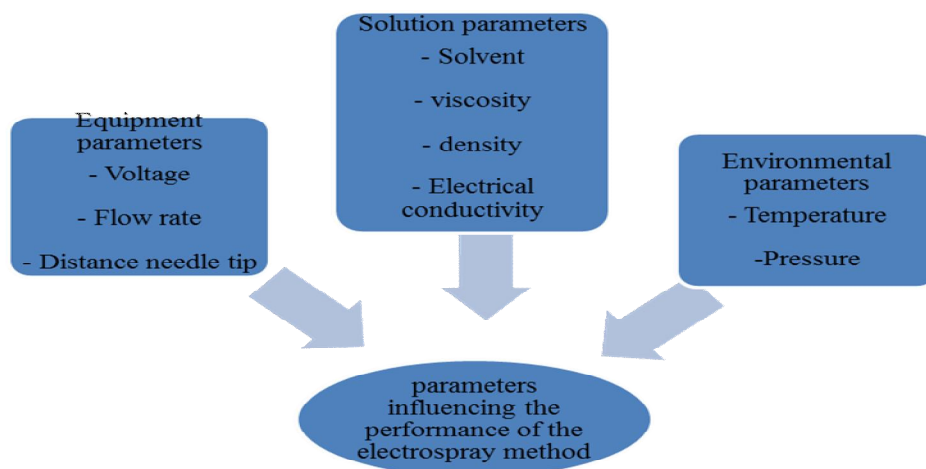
Equipment parameters
- Voltage
- Flow rate
- Distance needle tip

Solution parameters
- Solvent
- viscosity
- density
- Electrical conductivity

Environmental parameters
- Temperature
-Pressure

parameters influencing the performance of the electrospray method